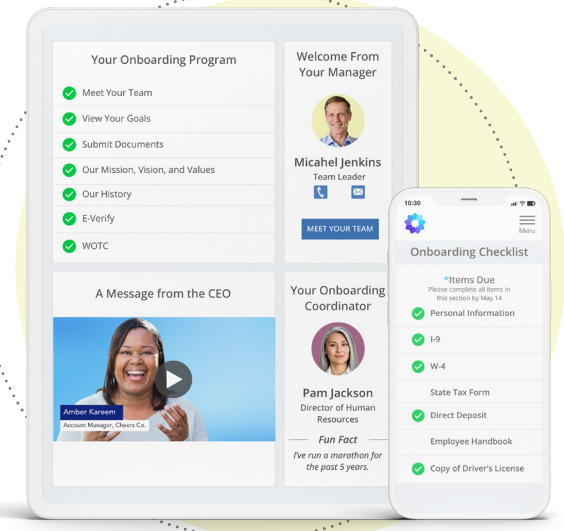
Your Onboarding Program

Meet Your Team

View Your Goals

Submit Documents

Our Mission, Vision, and Values

Our History

E-Verify

WOTC

Welcome From Your Manager

Micahel Jenkins

Team Leader

MEET YOUR TEAM

A Message from the CEO

Amber Kareem

Account Manager, Cheers Co.

Your Onboarding Coordinator

Pam Jackson

Director of Human Resources

Fun Fact

I've run a marathon for the past 5 years.

10:30

Menu

Onboarding Checklist

*Items Due

Please complete all items in this section by May 14

Personal Information

I-9

W-4

State Tax Form

Direct Deposit

Employee Handbook

Copy of Driver's License